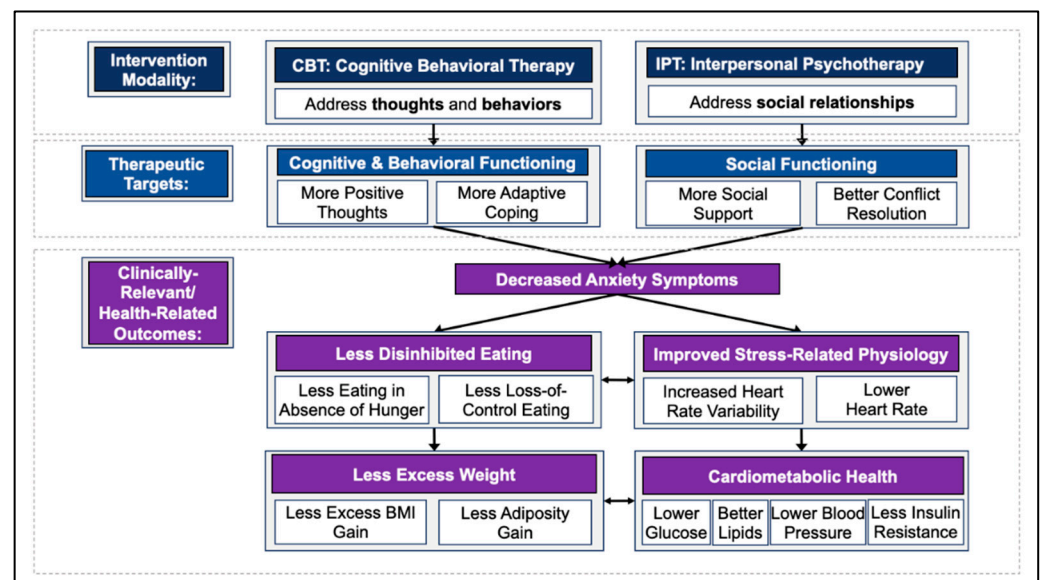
Intervention Modality:

CBT: Cognitive Behavioral Therapy

Address **thoughts** and **behaviors**

IPT: Interpersonal Psychotherapy

Address **social relationships**

Therapeutic Targets:

Cognitive & Behavioral Functioning

More Positive Thoughts

More Adaptive Coping

Social Functioning

More Social Support

Better Conflict Resolution

Clinically-Relevant/ Health-Related Outcomes:

Decreased Anxiety Symptoms

Less Disinhibited Eating

Less Eating in Absence of Hunger

Less Loss-of-Control Eating

Improved Stress-Related Physiology

Increased Heart Rate Variability

Lower Heart Rate

Less Excess Weight

Less Excess BMI Gain

Less Adiposity Gain

Cardiometabolic Health

Lower Glucose

Better Lipids

Lower Blood Pressure

Less Insulin Resistance